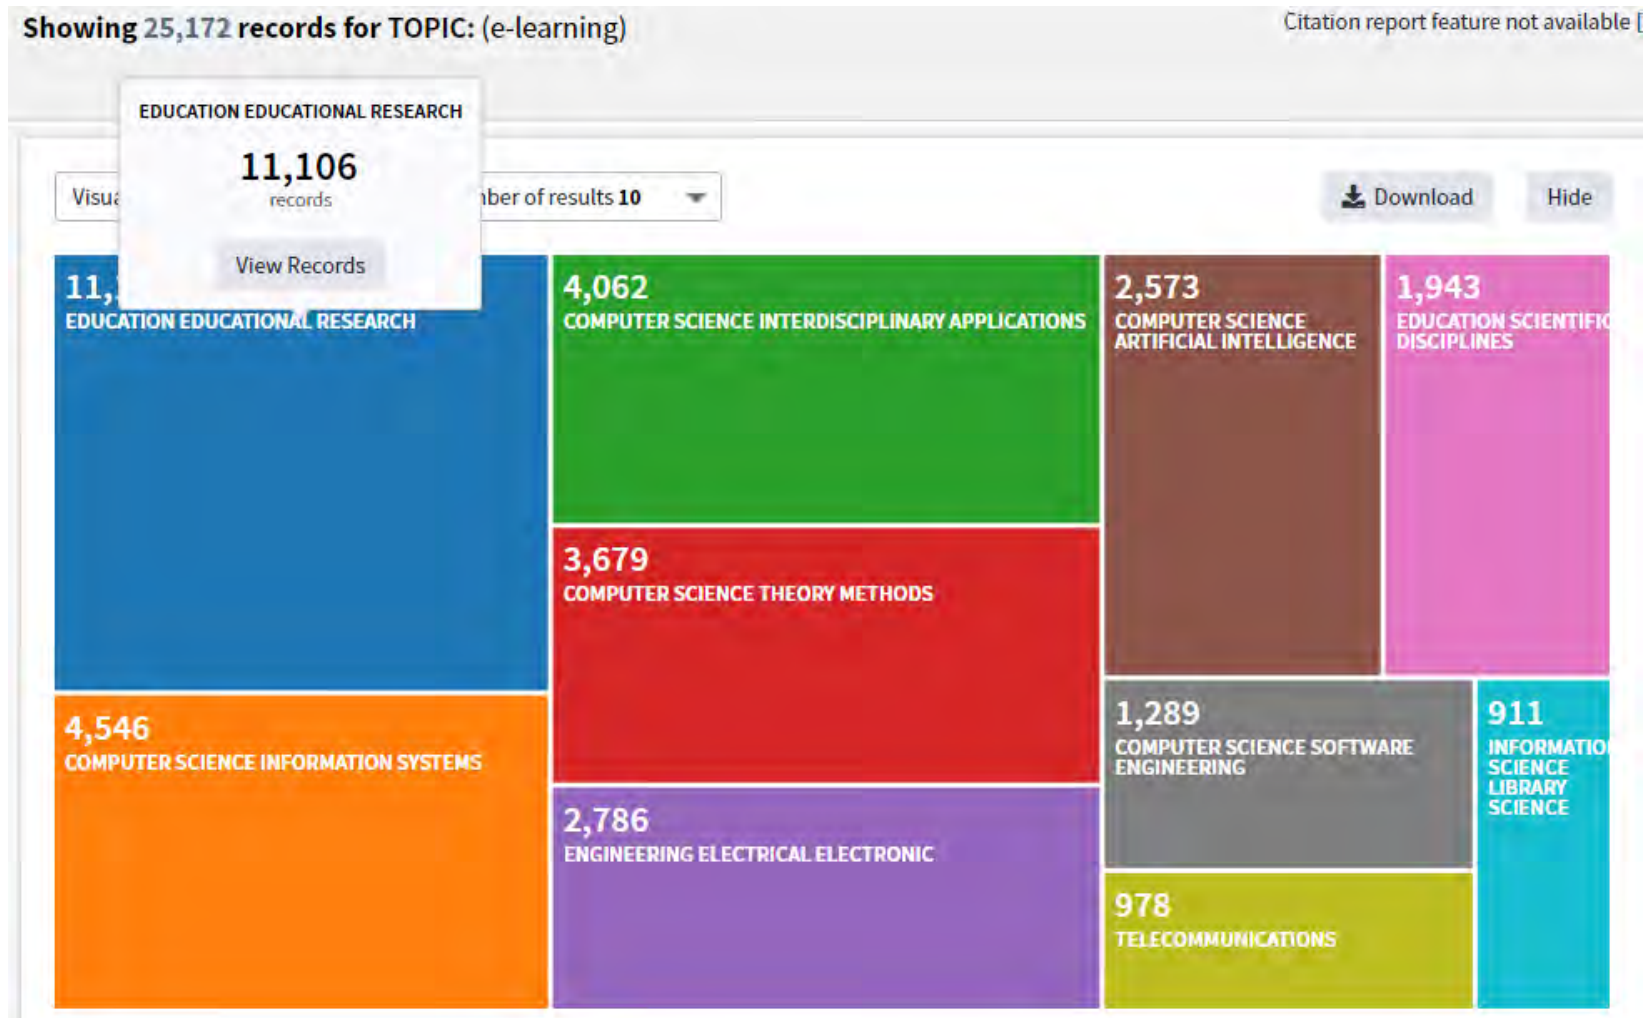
Showing 25,172 records for TOPIC: (e-learning)

Citation report feature not available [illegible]

EDUCATION EDUCATIONAL RESEARCH

11,106
records

View Records

Visu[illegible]

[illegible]ber of results 10

Download

Hide

11,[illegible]
EDUCATION EDUCATIONAL RESEARCH

4,062
COMPUTER SCIENCE INTERDISCIPLINARY APPLICATIONS

2,573
COMPUTER SCIENCE ARTIFICIAL INTELLIGENCE

1,943
EDUCATION SCIENTIFI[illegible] DISCIPLINES

3,679
COMPUTER SCIENCE THEORY METHODS

4,546
COMPUTER SCIENCE INFORMATION SYSTEMS

1,289
COMPUTER SCIENCE SOFTWARE ENGINEERING

911
INFORMATIO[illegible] SCIENCE LIBRARY SCIENCE

2,786
ENGINEERING ELECTRICAL ELECTRONIC

978
TELECOMMUNICATIONS